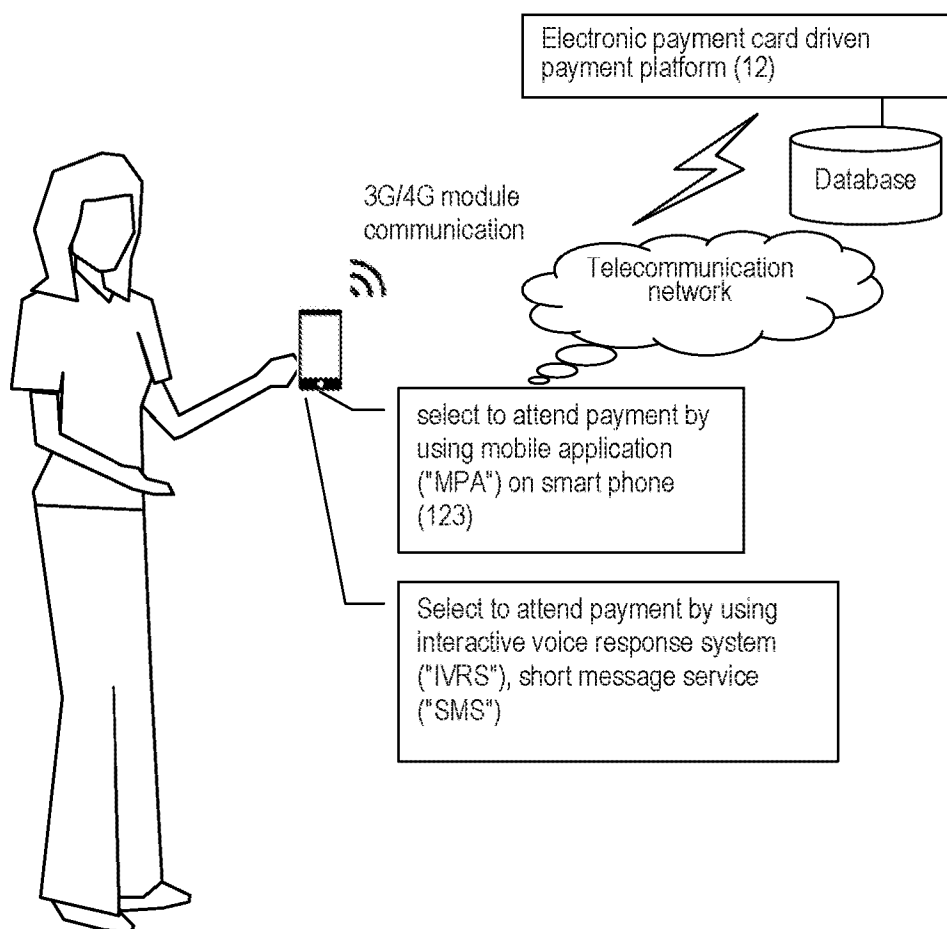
Electronic payment card driven payment platform (12)

Database

3G/4G module communication

Telecommunication network

select to attend payment by using mobile application ("MPA") on smart phone (123)

Select to attend payment by using interactive voice response system ("IVRS"), short message service ("SMS")